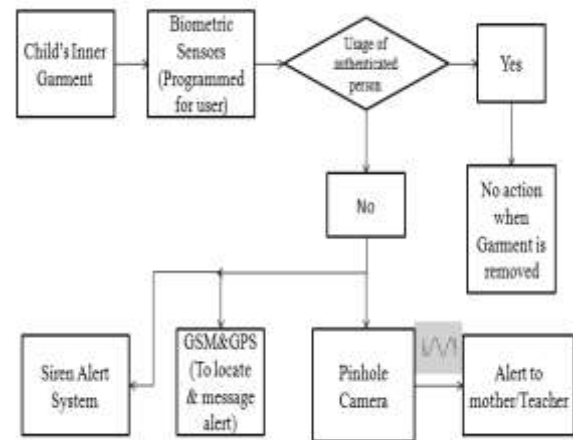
Child's Inner Garment

Biometric Sensors (Programmed for user)

Usage of authenticated person

Yes

No action when Garment is removed

No

Siren Alert System

GSM&GPS (To locate & message alert)

Pinhole Camera

Alert to mother/Teacher